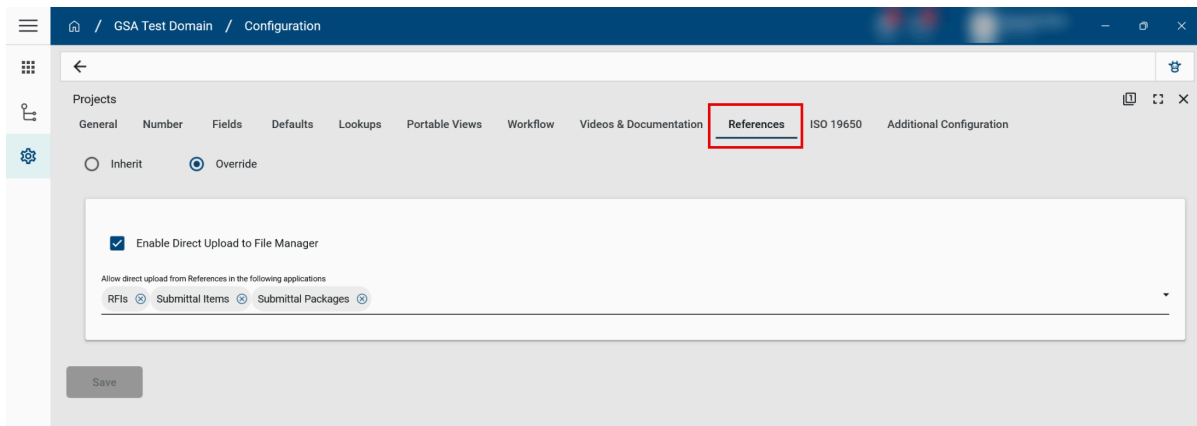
GSA Test Domain / Configuration

Projects

General Number Fields Defaults Lookups Portable Views Workflow Videos & Documentation References ISO 19650 Additional Configuration

Inherit Override

Enable Direct Upload to File Manager

Allow direct upload from References in the following applications

RFIs Submittal Items Submittal Packages

Save